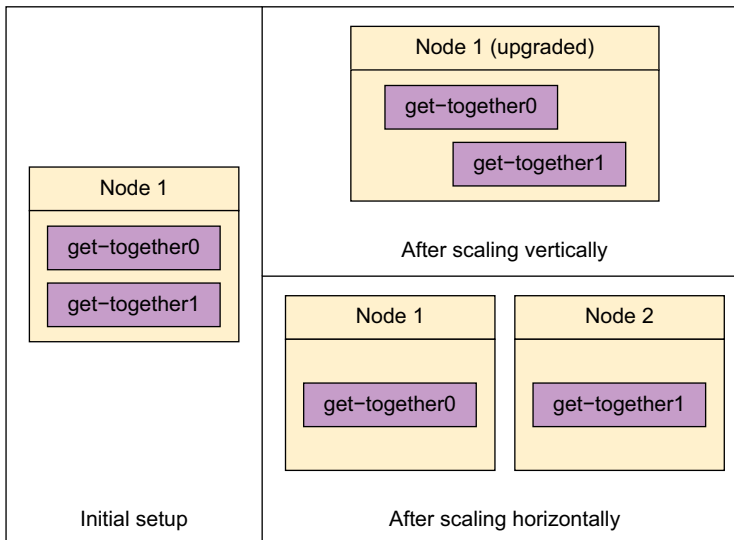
Node 1

get-together0

get-together1

Initial setup

Node 1 (upgraded)

get-together0

get-together1

After scaling vertically

Node 1

get-together0

Node 2

get-together1

After scaling horizontally